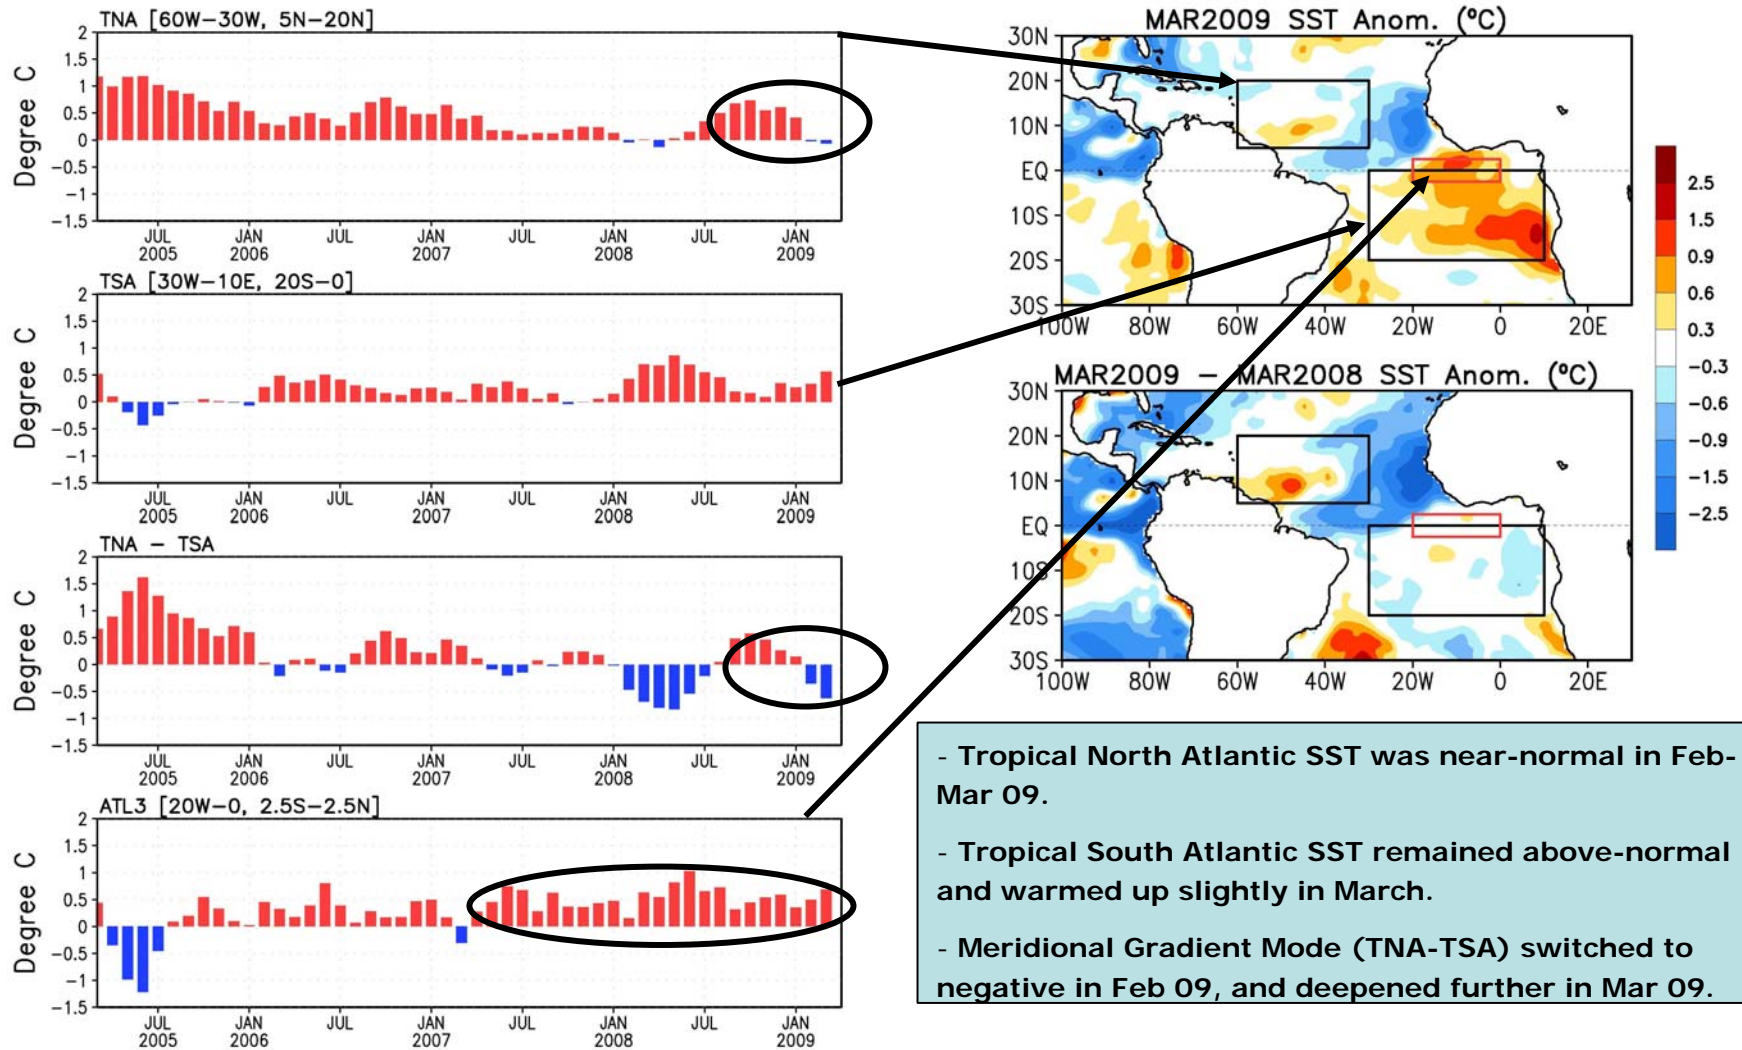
TNA [60W–30W, 5N–20N]

Degree C

2
1.5
1
0.5
0
−0.5
−1
−1.5

JUL 2005 JAN 2006 JUL JAN 2007 JUL JAN 2008 JUL JAN 2009

TSA [30W–10E, 20S–0]

Degree C

2
1.5
1
0.5
0
−0.5
−1
−1.5

JUL 2005 JAN 2006 JUL JAN 2007 JUL JAN 2008 JUL JAN 2009

TNA – TSA

Degree C

2
1.5
1
0.5
0
−0.5
−1
−1.5

JUL 2005 JAN 2006 JUL JAN 2007 JUL JAN 2008 JUL JAN 2009

ATL3 [20W–0, 2.5S–2.5N]

Degree C

2
1.5
1
0.5
0
−0.5
−1
−1.5

JUL 2005 JAN 2006 JUL JAN 2007 JUL JAN 2008 JUL JAN 2009

MAR2009 SST Anom. (°C)

30N
20N
10N
EQ
10S
20S
30S
100W 80W 60W 40W 20W 0 20E

MAR2009 – MAR2008 SST Anom. (°C)

30N
20N
10N
EQ
10S
20S
30S
100W 80W 60W 40W 20W 0 20E

2.5
1.5
0.9
0.6
0.3
−0.3
−0.6
−0.9
−1.5
−2.5

- Tropical North Atlantic SST was near-normal in Feb-Mar 09.

- Tropical South Atlantic SST remained above-normal and warmed up slightly in March.

- Meridional Gradient Mode (TNA-TSA) switched to negative in Feb 09, and deepened further in Mar 09.